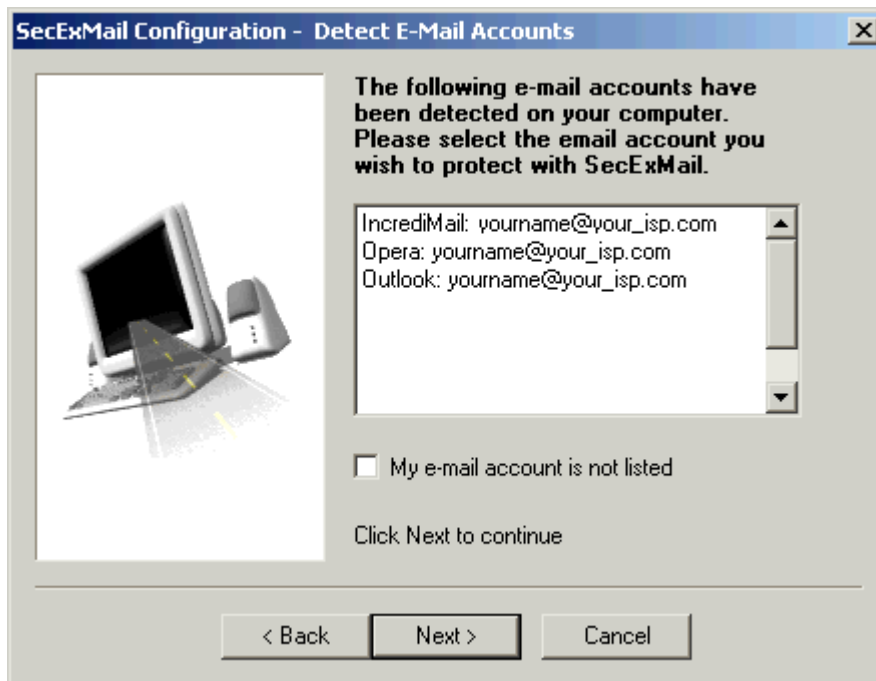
SecExMail Configuration - Detect E-Mail Accounts

The following e-mail accounts have been detected on your computer. Please select the email account you wish to protect with SecExMail.

IncrediMail: yourname@your_isp.com
Opera: yourname@your_isp.com
Outlook: yourname@your_isp.com

My e-mail account is not listed

Click Next to continue

< Back
Next >
Cancel